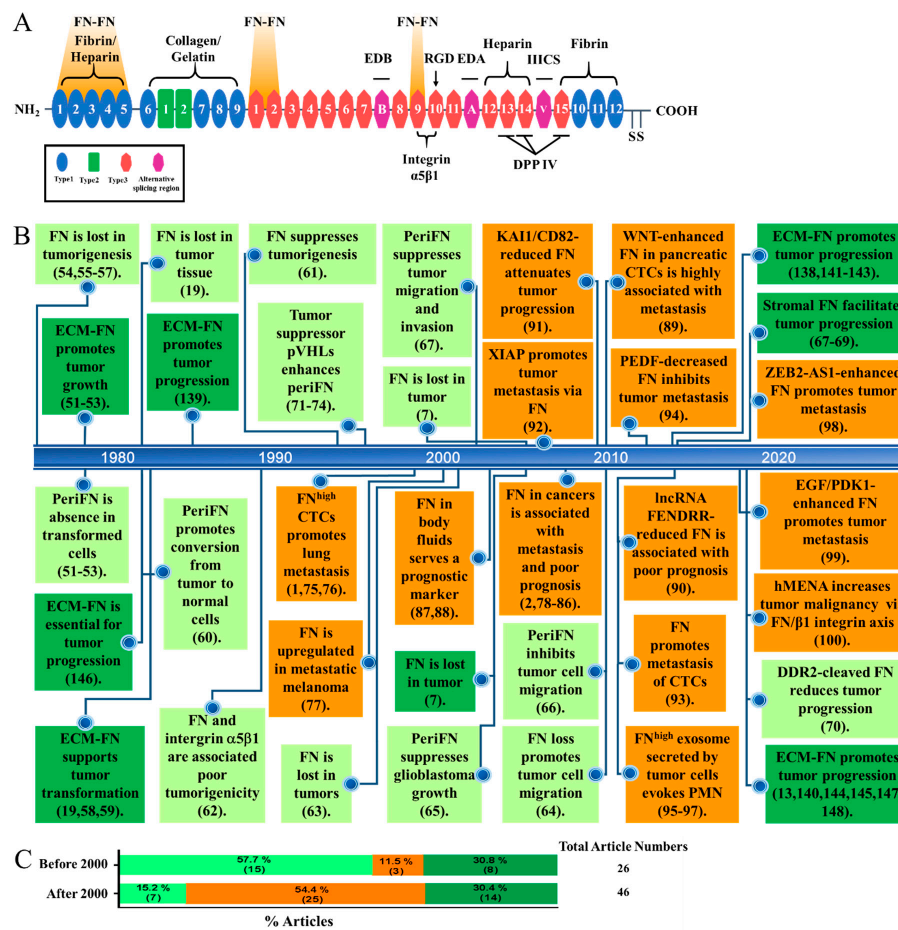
A

FN-FN
Fibrin/
Heparin

Collagen/
Gelatin

FN-FN

FN-FN

EDB

RGD

EDA

Heparin

IIICS

Fibrin

$NH_2$

1 2 3 4 5 6 1 2 7 8 9 1 2 3 4 5 6 7 B 8 9 10 11 A 12 13 14 V 15 10 11 12

COOH

SS

Integrin
α5β1

DPP IV

Type1 Type2 Type3 Alternative splicing region

B

FN is lost in tumorigenesis (54,55-57).

FN is lost in tumor tissue (19).

FN suppresses tumorigenesis (61).

PeriFN suppresses tumor migration and invasion (67).

KAI1/CD82-reduced FN attenuates tumor progression (91).

WNT-enhanced FN in pancreatic CTCs is highly associated with metastasis (89).

ECM-FN promotes tumor progression (138,141-143).

ECM-FN promotes tumor growth (51-53).

ECM-FN promotes tumor progression (139).

Tumor suppressor pVHLs enhances periFN (71-74).

FN is lost in tumor (7).

XIAP promotes tumor metastasis via FN (92).

PEDF-decreased FN inhibits tumor metastasis (94).

Stromal FN facilitate tumor progression (67-69).

ZEB2-AS1-enhanced FN promotes tumor metastasis (98).

1980 1990 2000 2010 2020

PeriFN is absence in transformed cells (51-53).

PeriFN promotes conversion from tumor to normal cells (60).

FN$^{high}$ CTCs promotes lung metastasis (1,75,76).

FN in body fluids serves a prognostic marker (87,88).

FN in cancers is associated with metastasis and poor prognosis (2,78-86).

lncRNA FENDRR-reduced FN is associated with poor prognosis (90).

EGF/PDK1-enhanced FN promotes tumor metastasis (99).

ECM-FN is essential for tumor progression (146).

FN is upregulated in metastatic melanoma (77).

FN is lost in tumor (7).

PeriFN inhibits tumor cell migration (66).

FN promotes metastasis of CTCs (93).

hMENA increases tumor malignancy vi FN/β1 integrin axis (100).

DDR2-cleaved FN reduces tumor progression (70).

ECM-FN supports tumor transformation (19,58,59).

FN and intergrin α5β1 are associated poor tumorigenicity (62).

FN is lost in tumors (63).

PeriFN suppresses glioblastoma growth (65).

FN loss promotes tumor cell migration (64).

FN$^{high}$ exosome secreted by tumor cells evokes PMN (95-97).

ECM-FN promotes tumor progression (13,140,144,145,147 148).

C

Total Article Numbers

Before 2000 57.7 % (15) 11.5 % (3) 30.8 % (8) 26

After 2000 15.2 % (7) 54.4 % (25) 30.4 % (14) 46

% Articles